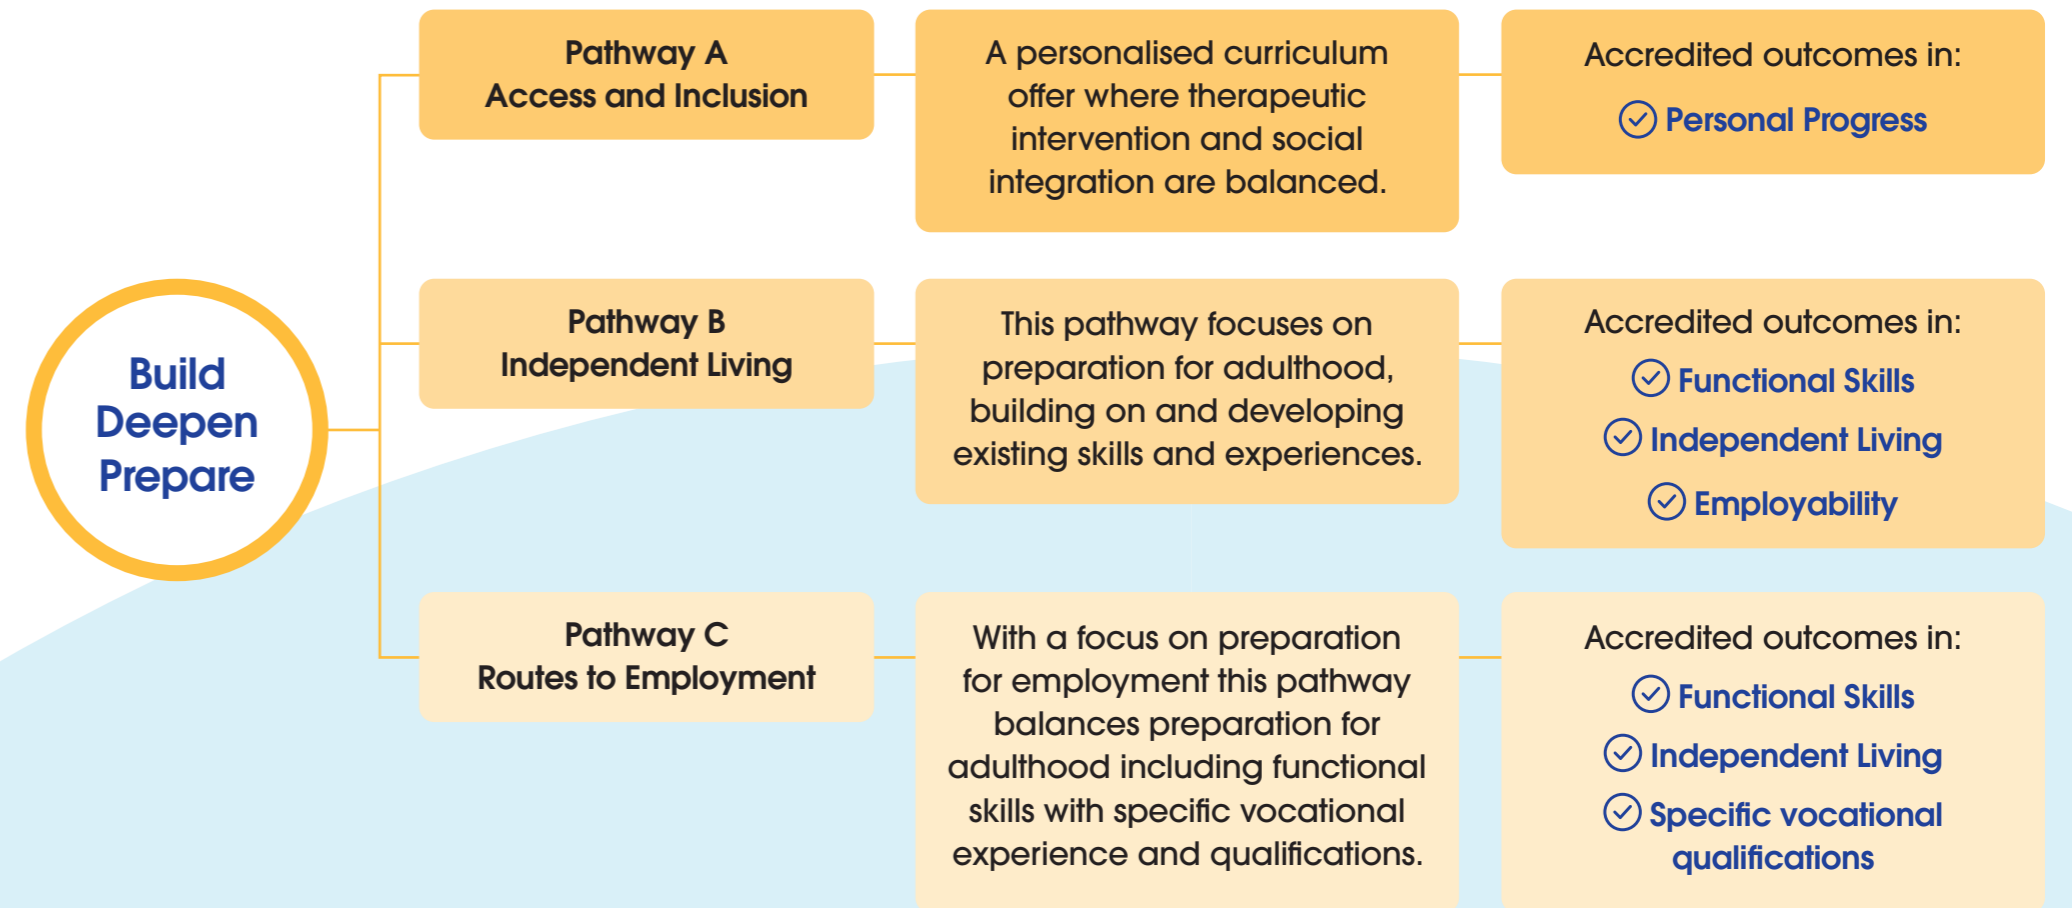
Build
Deepen
Prepare

Pathway A
Access and Inclusion

A personalised curriculum offer where therapeutic intervention and social integration are balanced.

Accredited outcomes in:
Personal Progress

Pathway B
Independent Living

This pathway focuses on preparation for adulthood, building on and developing existing skills and experiences.

Accredited outcomes in:
Functional Skills
Independent Living
Employability

Pathway C
Routes to Employment

With a focus on preparation for employment this pathway balances preparation for adulthood including functional skills with specific vocational experience and qualifications.

Accredited outcomes in:
Functional Skills
Independent Living
Specific vocational qualifications